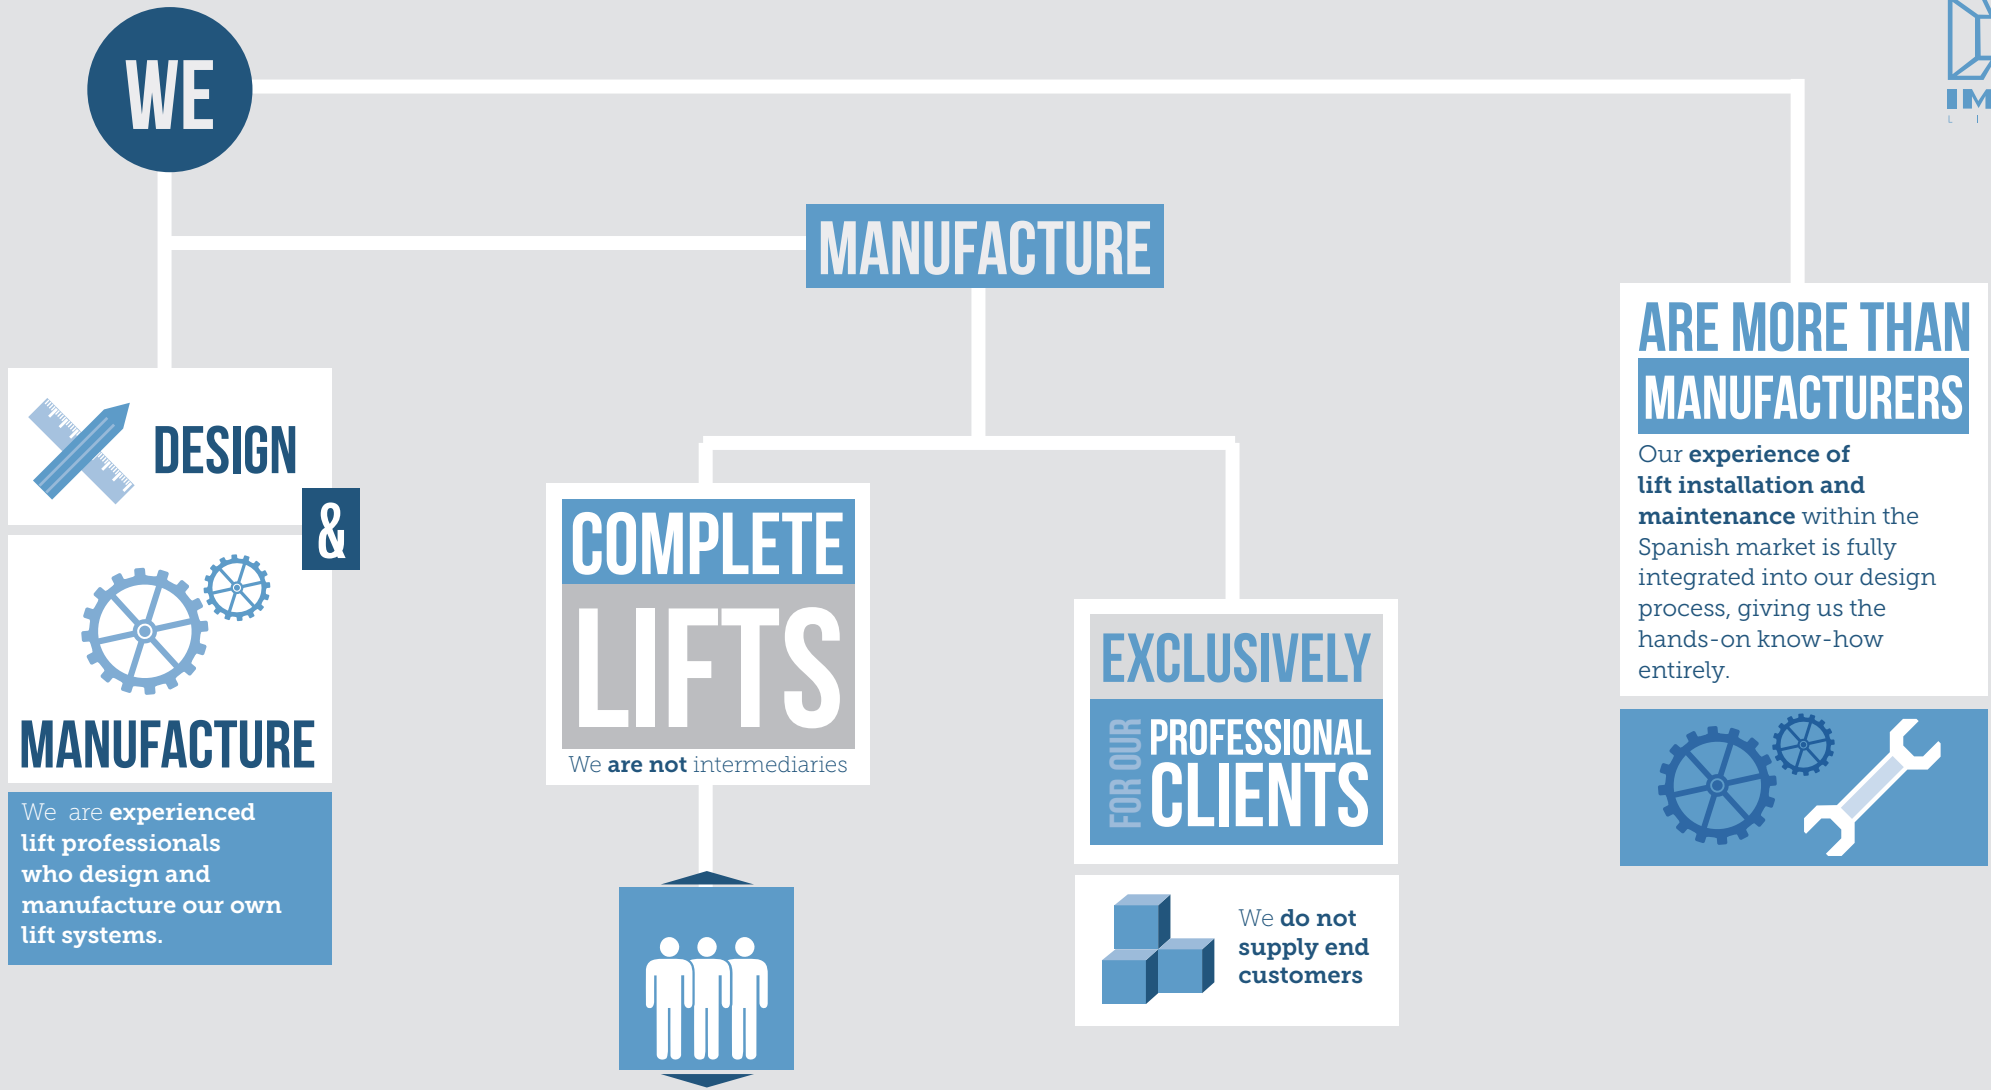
WE

MANUFACTURE

DESIGN

&

MANUFACTURE

We are experienced lift professionals who design and manufacture our own lift systems.

COMPLETE

LIFTS

We are not intermediaries

EXCLUSIVELY

FOR OUR PROFESSIONAL CLIENTS

We do not supply end customers

ARE MORE THAN

MANUFACTURERS

Our experience of lift installation and maintenance within the Spanish market is fully integrated into our design process, giving us the hands-on know-how entirely.

IM